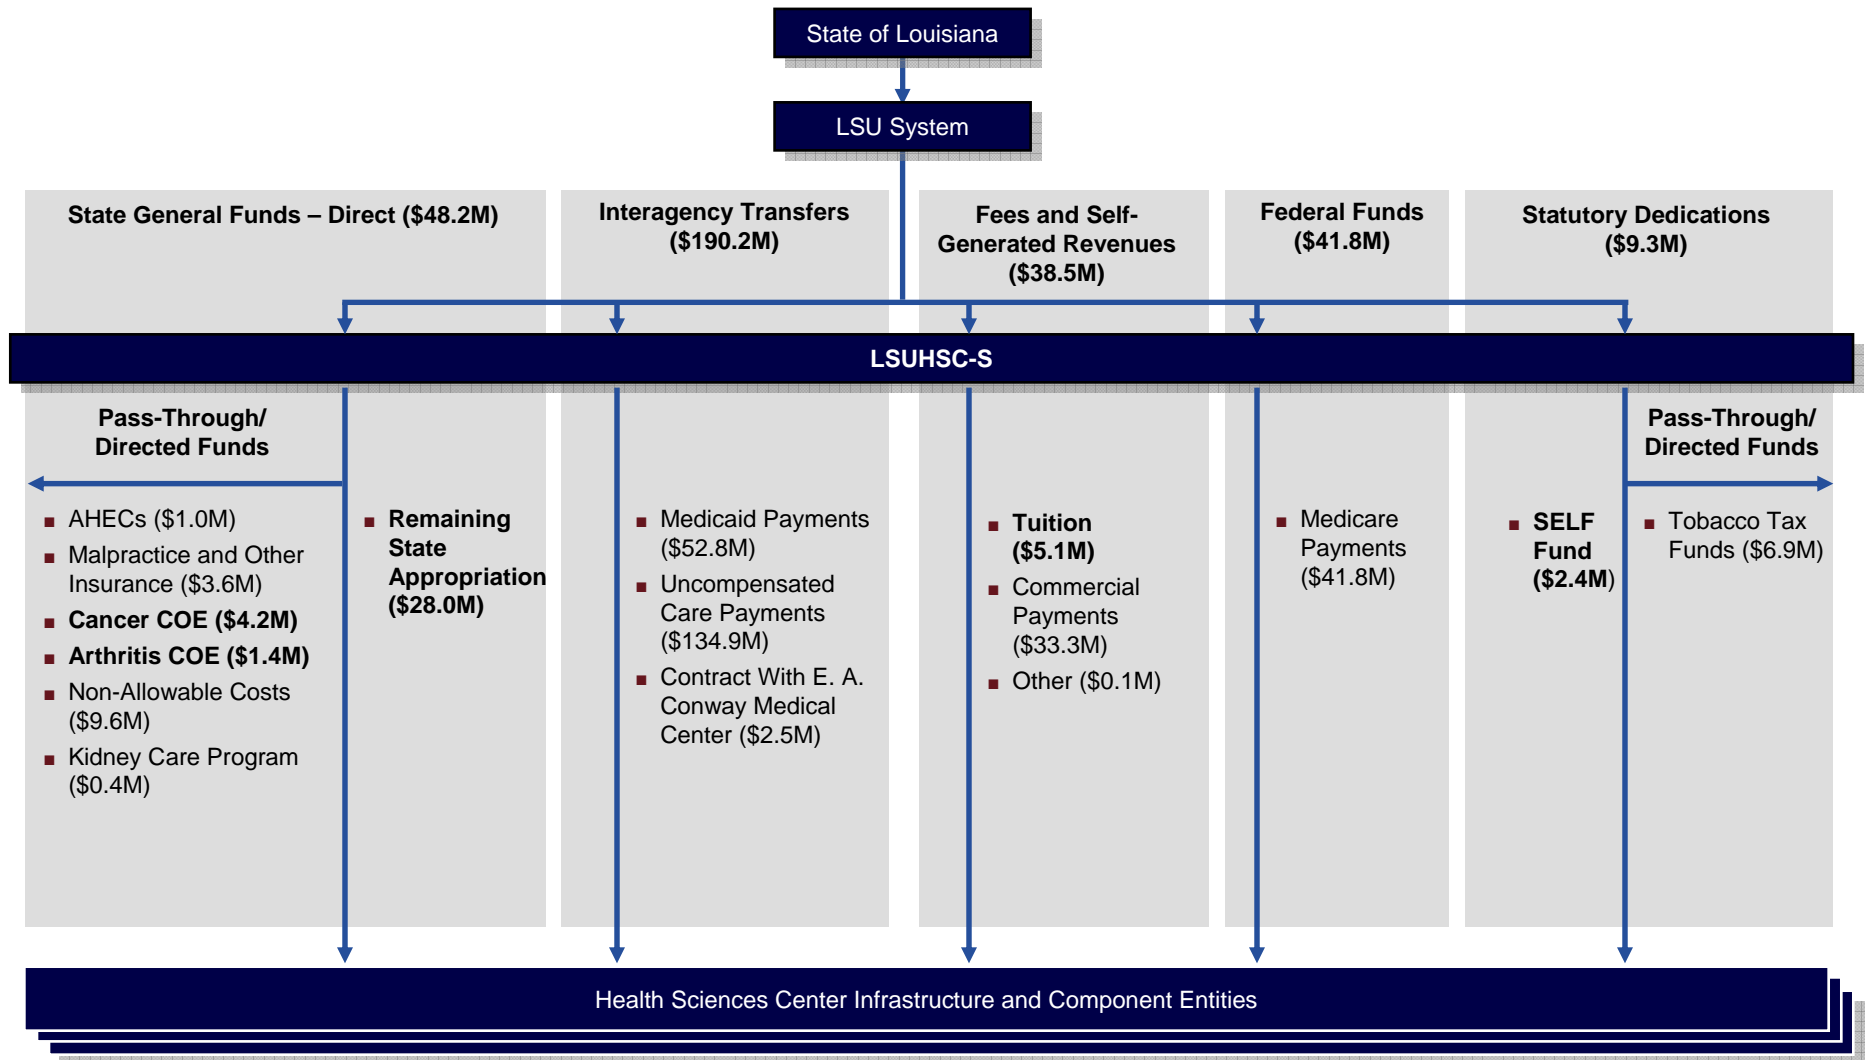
State of Louisiana

LSU System

State General Funds – Direct ($48.2M)

Interagency Transfers ($190.2M)

Fees and Self-Generated Revenues ($38.5M)

Federal Funds ($41.8M)

Statutory Dedications ($9.3M)

LSUHSC-S

Pass-Through/ Directed Funds

- AHECs ($1.0M)
- Malpractice and Other Insurance ($3.6M)
- Cancer COE ($4.2M)
- Arthritis COE ($1.4M)
- Non-Allowable Costs ($9.6M)
- Kidney Care Program ($0.4M)

- Remaining State Appropriation ($28.0M)

- Medicaid Payments ($52.8M)
- Uncompensated Care Payments ($134.9M)
- Contract With E. A. Conway Medical Center ($2.5M)

- Tuition ($5.1M)
- Commercial Payments ($33.3M)
- Other ($0.1M)

- Medicare Payments ($41.8M)

- SELF Fund ($2.4M)

Pass-Through/ Directed Funds

- Tobacco Tax Funds ($6.9M)

Health Sciences Center Infrastructure and Component Entities